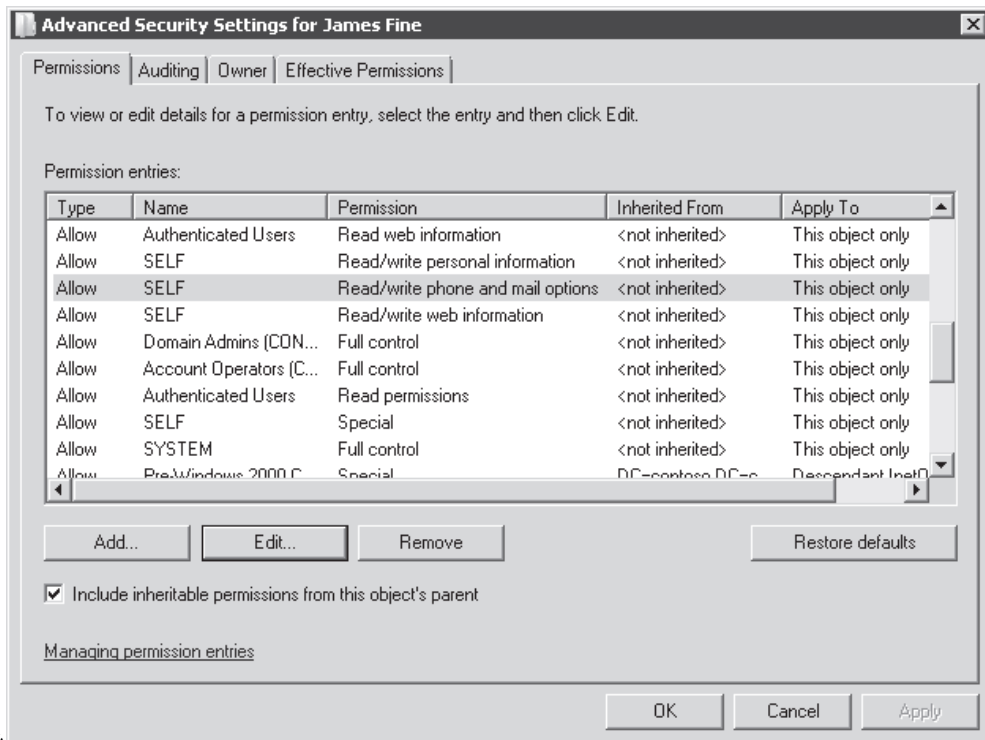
Advanced Security Settings for James Fine

Permissions | Auditing | Owner | Effective Permissions

To view or edit details for a permission entry, select the entry and then click Edit.

Permission entries:

| Type | Name | Permission | Inherited From | Apply To |
|---|---|---|---|---|
| Allow | Authenticated Users | Read web information | <not inherited> | This object only |
| Allow | SELF | Read/write personal information | <not inherited> | This object only |
| Allow | SELF | Read/write phone and mail options | <not inherited> | This object only |
| Allow | SELF | Read/write web information | <not inherited> | This object only |
| Allow | Domain Admins (CON... | Full control | <not inherited> | This object only |
| Allow | Account Operators (C... | Full control | <not inherited> | This object only |
| Allow | Authenticated Users | Read permissions | <not inherited> | This object only |
| Allow | SELF | Special | <not inherited> | This object only |
| Allow | SYSTEM | Full control | <not inherited> | This object only |
| Allow | Pre-Windows 2000 C... | Special | DC=contoso,DC=c... | Descendant InetO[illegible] |

Add... Edit... Remove Restore defaults

Include inheritable permissions from this object's parent

Managing permission entries

OK Cancel Apply